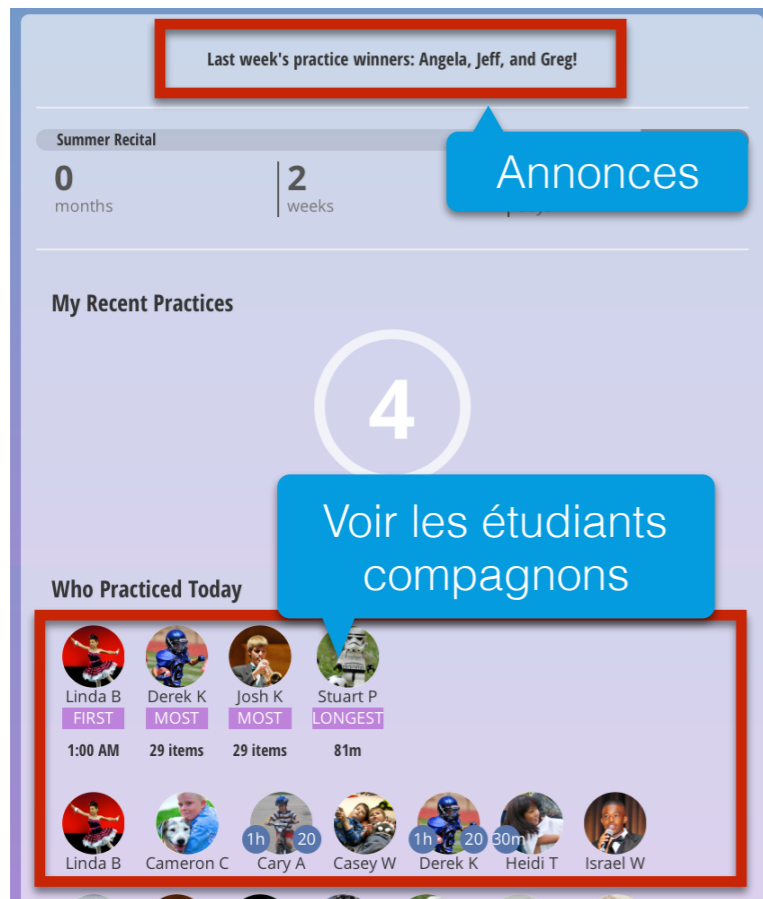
Last week's practice winners: Angela, Jeff, and Greg!

Annonces

Summer Recital

0
months

2
weeks

My Recent Practices

4

Voir les étudiants compagnons

Who Practiced Today

Linda B
FIRST
1:00 AM

Derek K
MOST
29 items

Josh K
MOST
29 items

Stuart P
LONGEST
81m

Linda B

Cameron C

1h
Cary A

20
Casey W

1h
20
Derek K

30m
Heidi T

Israel W